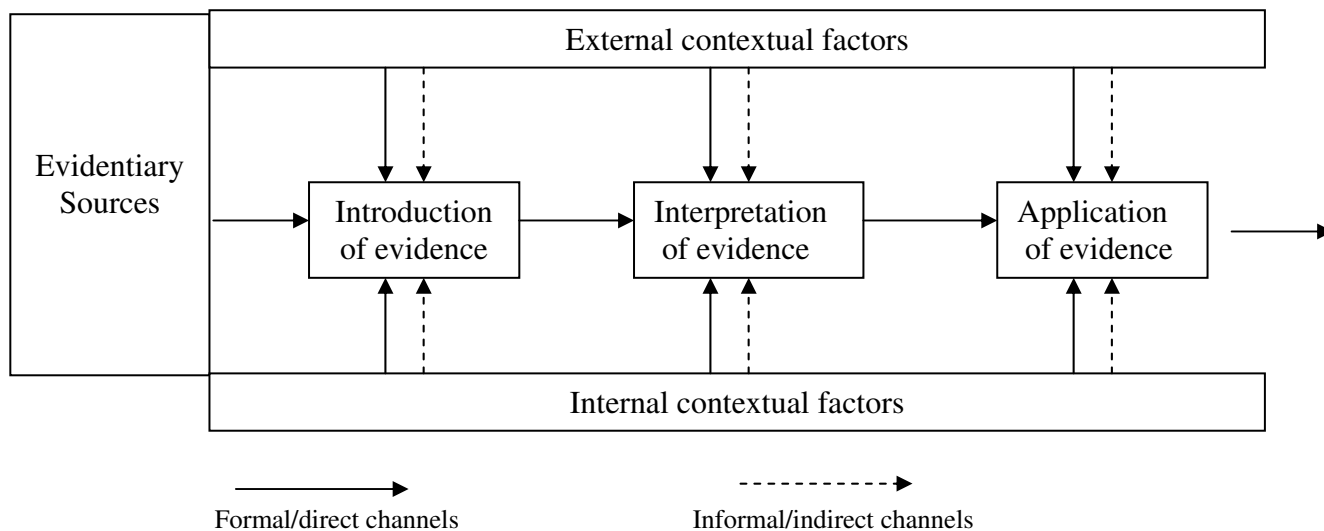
External contextual factors

Evidentiary Sources

Introduction of evidence

Interpretation of evidence

Application of evidence

Internal contextual factors

Formal/direct channels

Informal/indirect channels